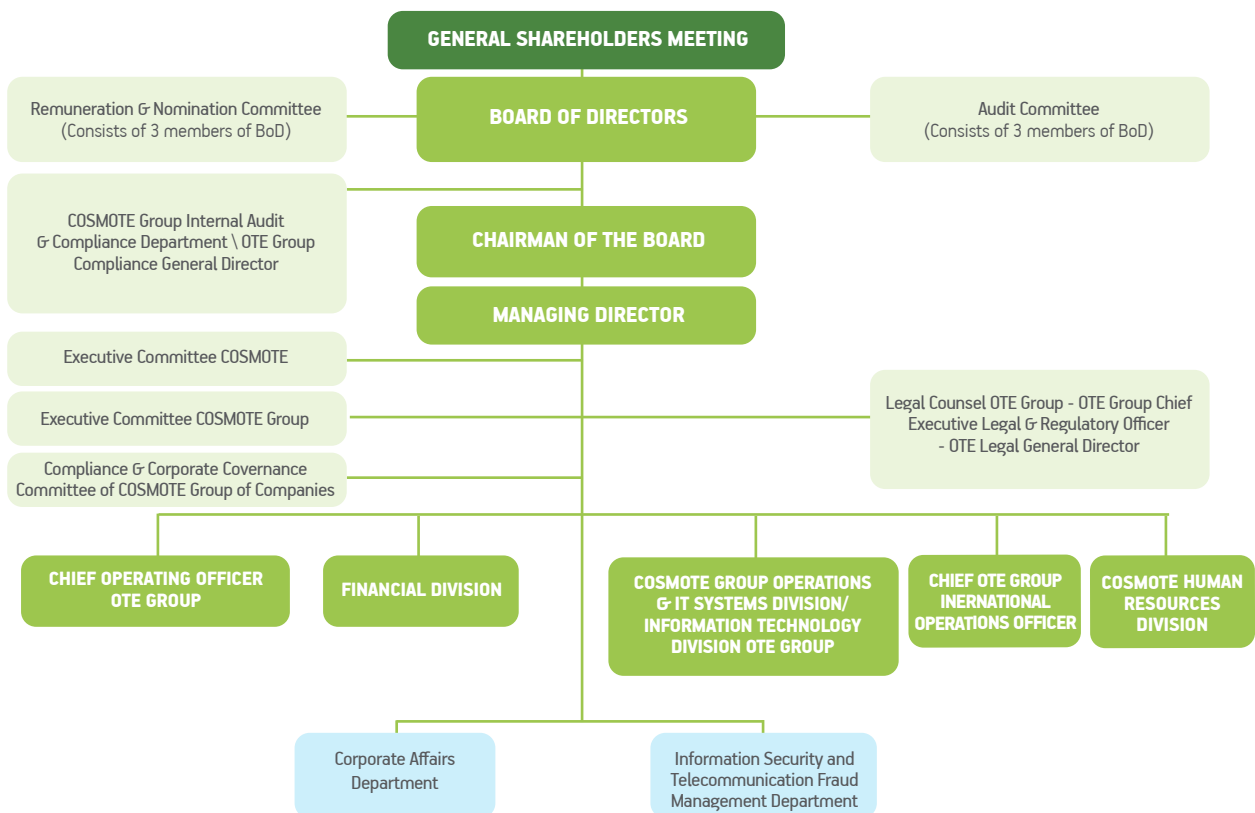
GENERAL SHAREHOLDERS MEETING

Remuneration & Nomination Committee (Consists of 3 members of BoD)

BOARD OF DIRECTORS

Audit Committee (Consists of 3 members of BoD)

COSMOTE Group Internal Audit & Compliance Department \ OTE Group Compliance General Director

CHAIRMAN OF THE BOARD

MANAGING DIRECTOR

Executive Committee COSMOTE

Executive Committee COSMOTE Group

Legal Counsel OTE Group - OTE Group Chief Executive Legal & Regulatory Officer - OTE Legal General Director

Compliance & Corporate Covernance Committee of COSMOTE Group of Companies

CHIEF OPERATING OFFICER OTE GROUP

FINANCIAL DIVISION

COSMOTE GROUP OPERATIONS & IT SYSTEMS DIVISION/ INFORMATION TECHNOLOGY DIVISION OTE GROUP

CHIEF OTE GROUP INERNATIONAL OPERATIONS OFFICER

COSMOTE HUMAN RESOURCES DIVISION

Corporate Affairs Department

Information Security and Telecommunication Fraud Management Department